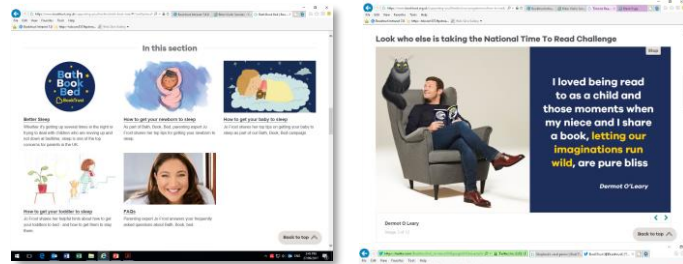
In this section

Bath Book Bed BookTrust

Better Sleep

How to get your newborn to sleep

How to get your baby to sleep

How to get your toddler to sleep

FAQs

Back to top

Look who else is taking the National Time To Read Challenge

I loved being read to as a child and those moments when my niece and I share a book, letting our imaginations run wild, are pure bliss

Dermot O'Leary

Dermot O'Leary

Back to top